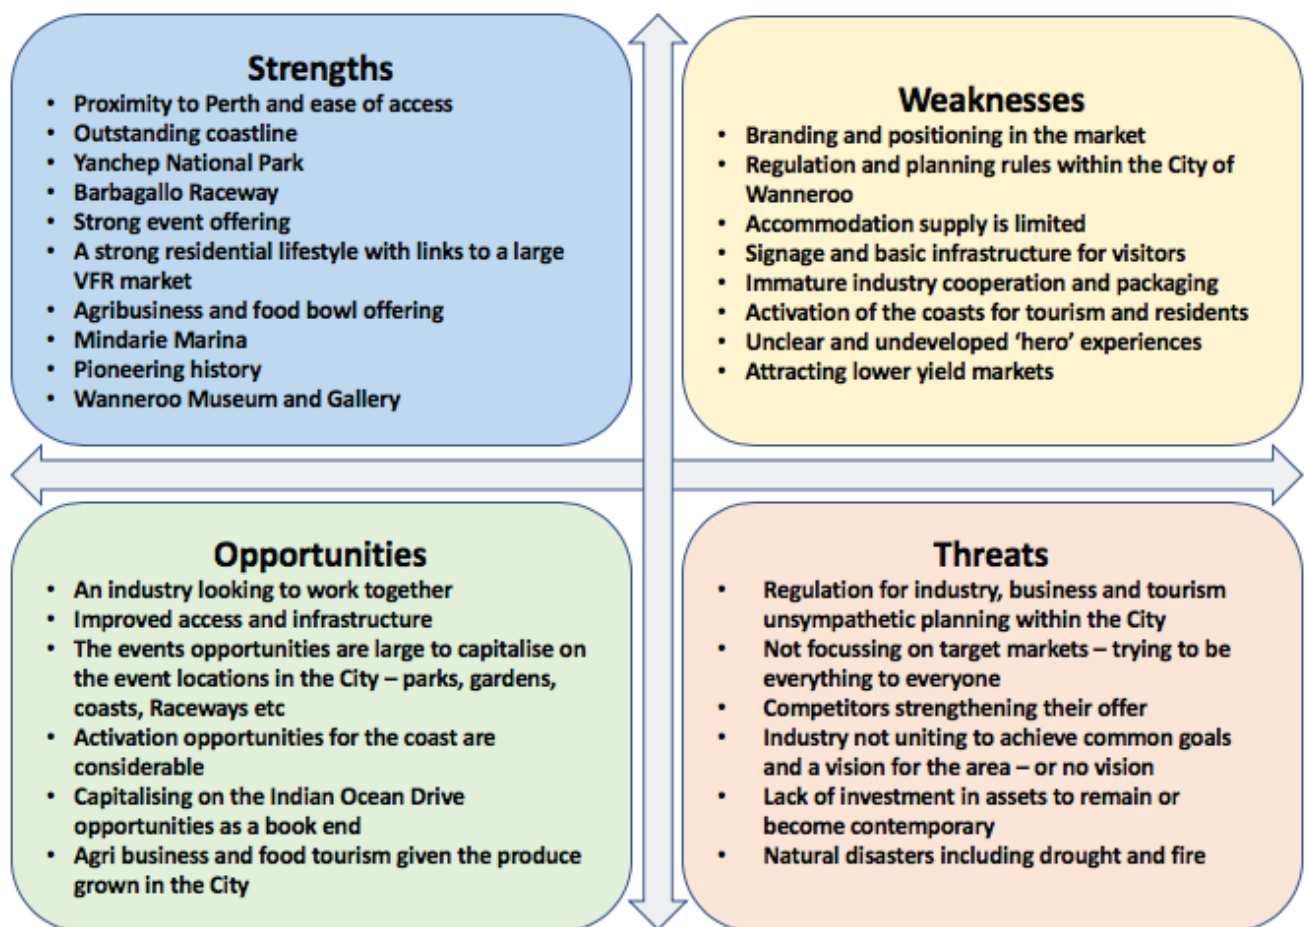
Strengths
- Proximity to Perth and ease of access
- Outstanding coastline
- Yanchep National Park
- Barbagallo Raceway
- Strong event offering
- A strong residential lifestyle with links to a large VFR market
- Agribusiness and food bowl offering
- Mindarie Marina
- Pioneering history
- Wanneroo Museum and Gallery

Weaknesses
- Branding and positioning in the market
- Regulation and planning rules within the City of Wanneroo
- Accommodation supply is limited
- Signage and basic infrastructure for visitors
- Immature industry cooperation and packaging
- Activation of the coasts for tourism and residents
- Unclear and undeveloped 'hero' experiences
- Attracting lower yield markets

Opportunities
- An industry looking to work together
- Improved access and infrastructure
- The events opportunities are large to capitalise on the event locations in the City – parks, gardens, coasts, Raceways etc
- Activation opportunities for the coast are considerable
- Capitalising on the Indian Ocean Drive opportunities as a book end
- Agri business and food tourism given the produce grown in the City

Threats
- Regulation for industry, business and tourism unsympathetic planning within the City
- Not focussing on target markets – trying to be everything to everyone
- Competitors strengthening their offer
- Industry not uniting to achieve common goals and a vision for the area – or no vision
- Lack of investment in assets to remain or become contemporary
- Natural disasters including drought and fire